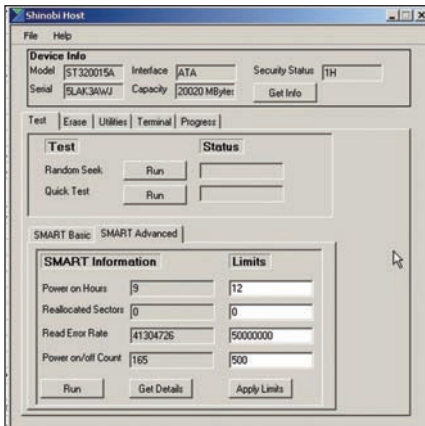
Shinobi Host

File Help

Device Info

Model ST320015A Interface ATA Security Status 1H

Serial 5LAK3AWJ Capacity 20020 MBytes Get Info

Test | Erase | Utilities | Terminal | Progress

Test Status

Random Seek Run

Quick Test Run

SMART Basic | SMART Advanced

SMART Information Limits

Power on Hours 9 12

Reallocated Sectors 0 0

Read Error Rate 41304726 50000000

Power on/off Count 165 500

Run Get Details Apply Limits